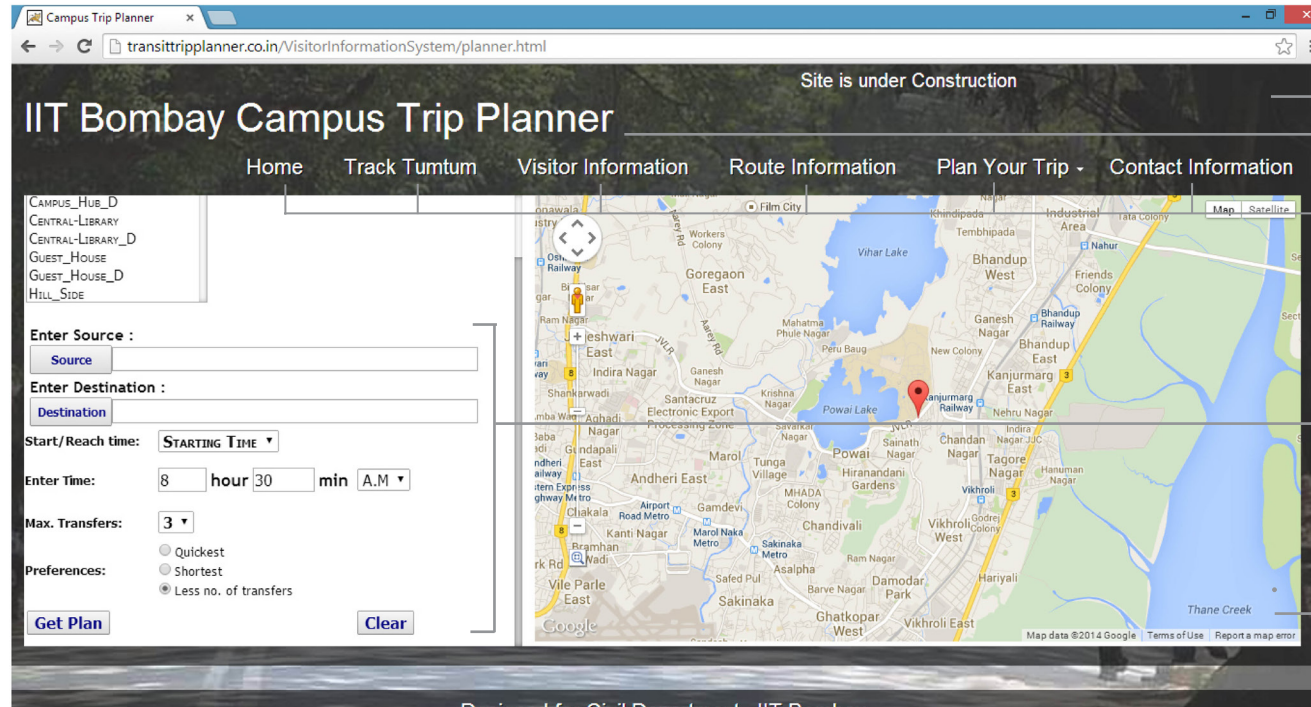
Campus Trip Planner ×

transittripplanner.co.in/VisitorInformationSystem/planner.html

Site is under Construction

IIT Bombay Campus Trip Planner

Home Track Tumtum Visitor Information Route Information Plan Your Trip Contact Information

Campus_Hub_D
Central-Library
Central-Library_D
Guest_House
Guest_House_D
Hill_Side

Enter Source :
Source
Enter Destination :
Destination
Start/Reach time: Starting Time
Enter Time: 8 hour 30 min A.M
Max. Transfers: 3
Preferences: Quickest Shortest Less no. of transfers
Get Plan Clear

Map Satellite
Film City
Workers Colony
Goregaon East
Vihar Lake
Khindipada
Industrial Area
Tata Colony
Tembhipada
Nahur
Bhandup West
Friends Colony
Ganesh Nagar
Bhandup Railway
Bhandup East
Mahatma Phule Nagar
Peru Baug
New Colony
Kanjurmarg East
Kanjurmarg Railway
Nehru Nagar
Jogeshwari East
JVLR
Indira Nagar
Ganesh Nagar
Aarey Rd
Shankarwadi
Santacruz Electronic Export Processing Zone
Krishna Nagar
Powai Lake
Sainath Nagar
Chandan Nagar
Indira Nagar JJC
Tagore Nagar
Hanuman Nagar
Agadi Nagar
Gundavali East
Marol
Tunga Village
Powai
Hiranandani Gardens
Vikhroli
Andheri East
MHADA Colony
Airport Road Metro
Gamdevi
Chakala
Kanti Nagar
Marol Naka Metro
Chandivali
Vikhroli West
Godrej Colony
Saki Naka Metro
Ram Nagar
Asalpha
Safed Pul
Damodar Park
Hariyali
Vile Parle East
Barve Nagar
Sakinaka
Ghatkopar West
Vikhroli East
Thane Creek
Google
Map data ©2014 Google Terms of Use Report a map error

Designed for Civil Department, IIT Bombay